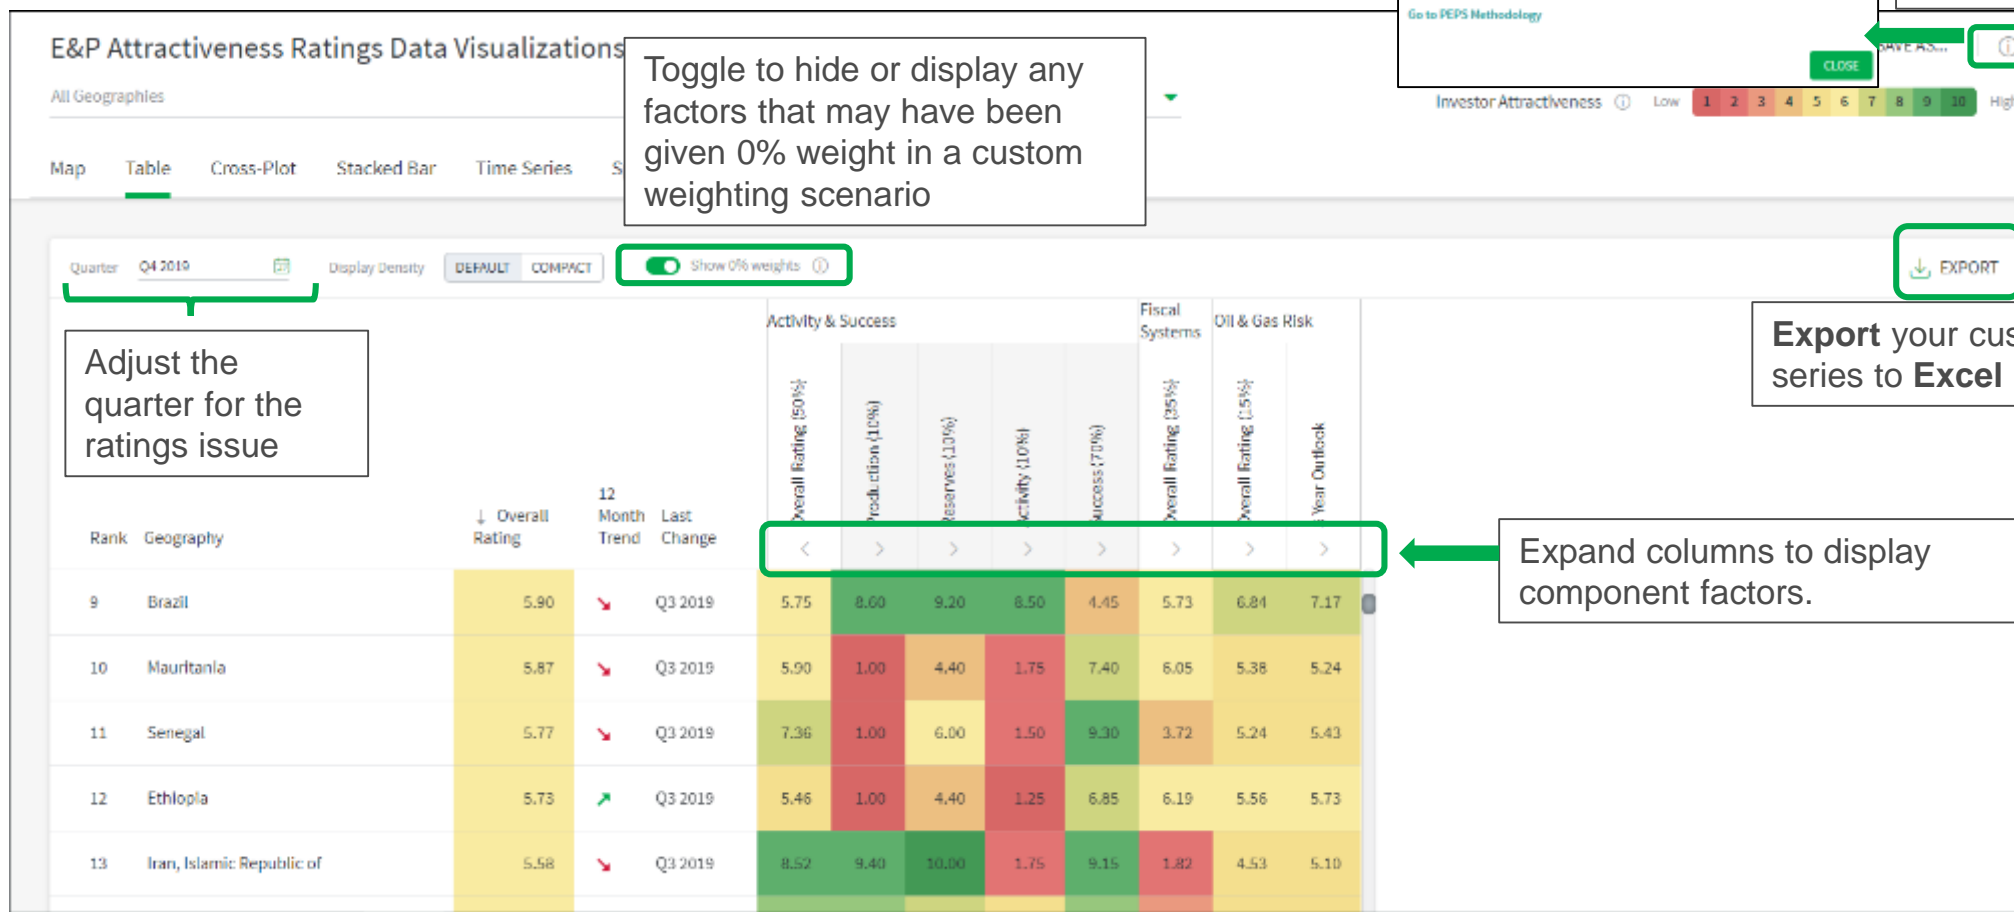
E&P Attractiveness Ratings Data Visualizations

All Geographies

Map Table Cross-Plot Stacked Bar Time Series S

Toggle to hide or display any factors that may have been given 0% weight in a custom weighting scenario

Go to PEPS Methodology

CLOSE

SAVE AS...

Investor Attractiveness Low 1 2 3 4 5 6 7 8 9 10 High

Quarter Q4 2019 Display Density DEFAULT COMPACT Show 0% weights

EXPORT

Adjust the quarter for the ratings issue

Export your cus series to Excel

Expand columns to display component factors.

Activity & Success | Fiscal Systems | Oil & Gas Risk

| Rank | Geography | ↓ Overall Rating | 12 Month Trend | Last Change | Overall Rating (50%) | Production (10%) | Reserves (10%) | Activity (10%) | Success (70%) | Overall Rating (35%) | Overall Rating (15%) | Year Outlook |
|---|---|---|---|---|---|---|---|---|---|---|---|---|
| | | | | | ‹ | › | › | › | › | › | › | › |
| 9 | Brazil | 5.90 | ↘ | Q3 2019 | 5.75 | 8.60 | 9.20 | 8.50 | 4.45 | 5.73 | 6.84 | 7.17 |
| 10 | Mauritania | 5.87 | ↘ | Q3 2019 | 5.90 | 1.00 | 4.40 | 1.75 | 7.40 | 6.05 | 5.38 | 5.24 |
| 11 | Senegal | 5.77 | ↘ | Q3 2019 | 7.36 | 1.00 | 6.00 | 1.50 | 9.30 | 3.72 | 5.24 | 5.43 |
| 12 | Ethiopia | 5.73 | ↗ | Q3 2019 | 5.46 | 1.00 | 4.40 | 1.25 | 6.85 | 6.19 | 5.56 | 5.73 |
| 13 | Iran, Islamic Republic of | 5.58 | ↘ | Q3 2019 | 8.52 | 9.40 | 10.00 | 1.75 | 9.15 | 1.82 | 4.53 | 5.10 |